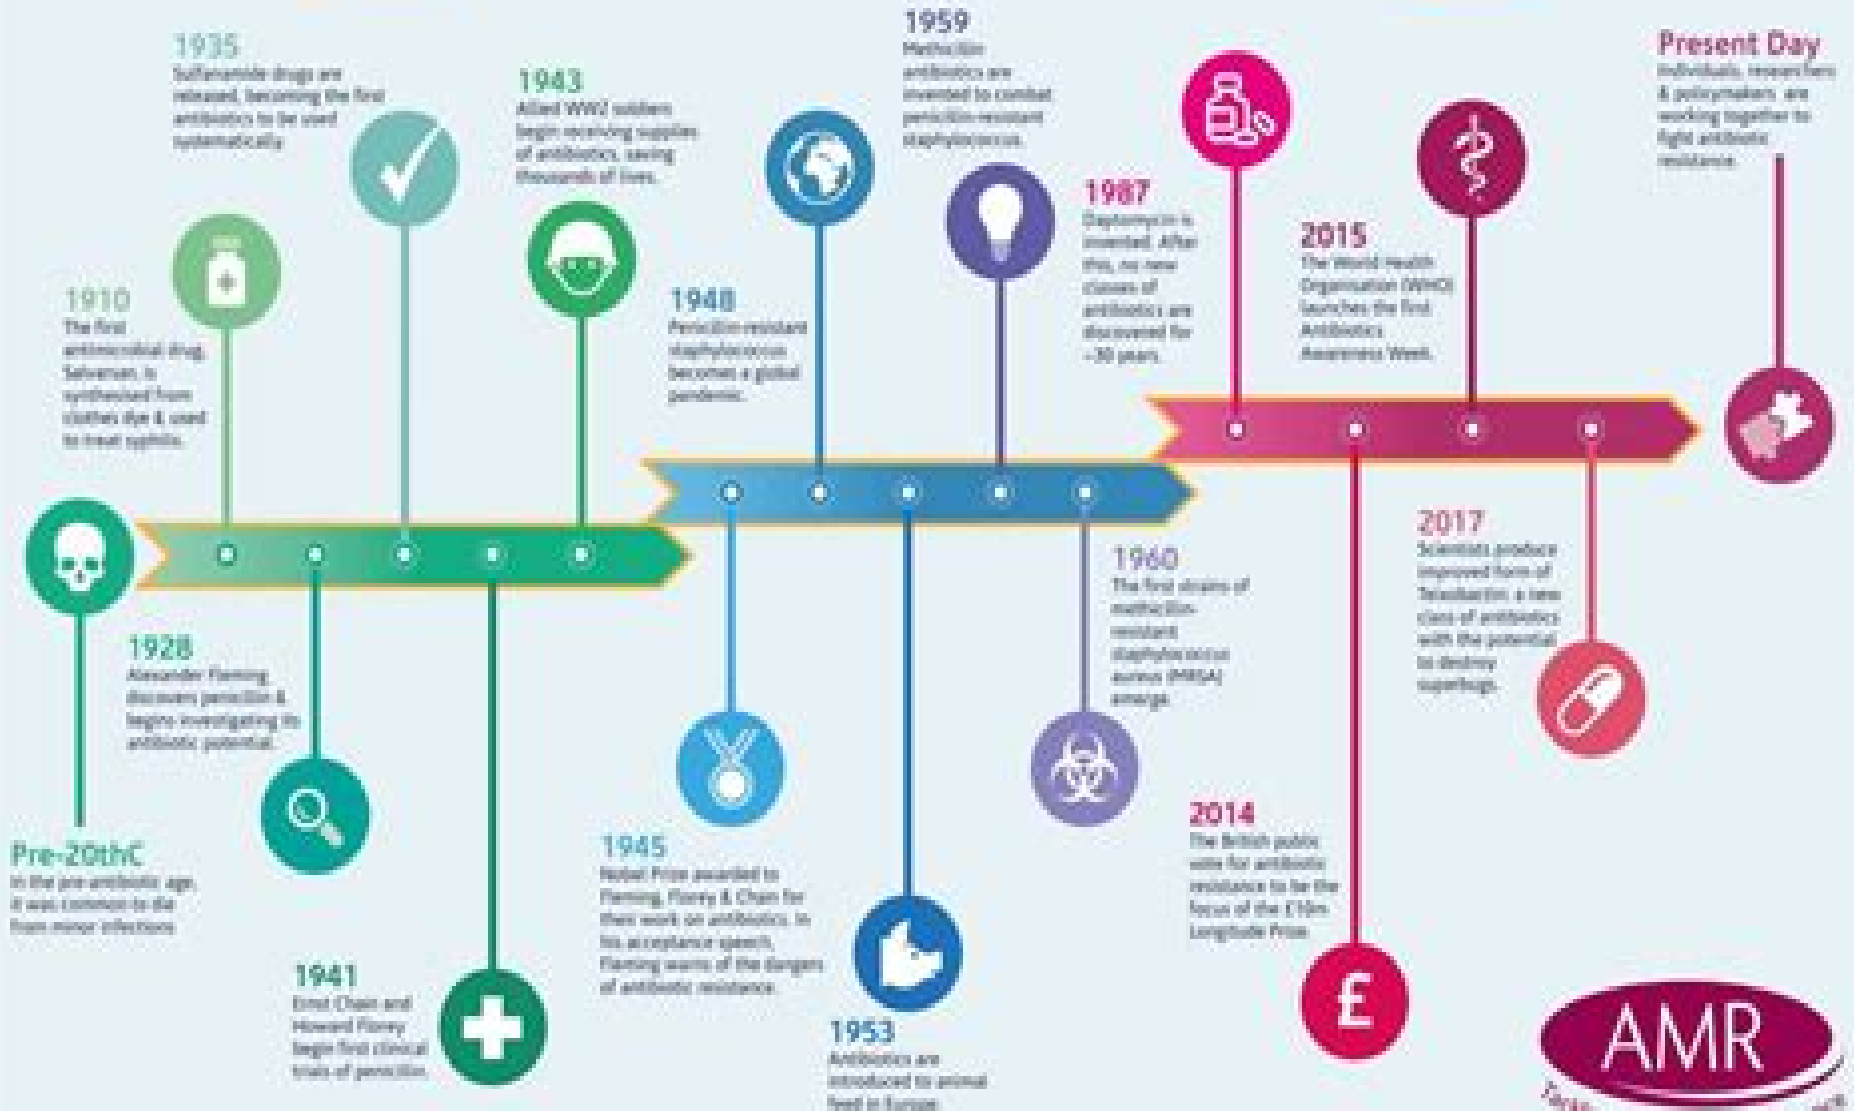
1935
Sulfanomide drugs are released, becoming the first antibiotics to be used systematically.

1943
Allied WW2 soldiers begin receiving supplies of antibiotics, saving thousands of lives.

1959
Methicillin antibiotics are invented to combat penicillin-resistant staphylococcus.

Present Day
Individuals, researchers & policymakers are working together to fight antibiotic resistance.

1910
The first antimicrobial drug, Salvarsan, is synthesised from clothes dye & used to treat syphilis.

1948
Penicillin-resistant staphylococcus becomes a global pandemic.

1987
Daptomycin is invented. After this, no new classes of antibiotics are discovered for ~30 years.

2015
The World Health Organisation (WHO) launches the first Antibiotics Awareness Week.

1928
Alexander Fleming discovers penicillin & begins investigating its antibiotic potential.

1960
The first strains of methicillin-resistant staphylococcus aureus (MRSA) emerge.

2017
Scientists produce improved form of Teixobactin, a new class of antibiotics with the potential to destroy superbugs.

Pre-20thC
In the pre-antibiotic age, it was common to die from minor infections.

1945
Nobel Prize awarded to Fleming, Florey & Chain for their work on antibiotics. In his acceptance speech, Fleming warns of the dangers of antibiotic resistance.

2014
The British public vote for antibiotic resistance to be the focus of the £10m Longitude Prize.

1941
Ernst Chain and Howard Florey begin first clinical trials of penicillin.

1953
Antibiotics are introduced to animal feed in Europe.

£

AMR
Tack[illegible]